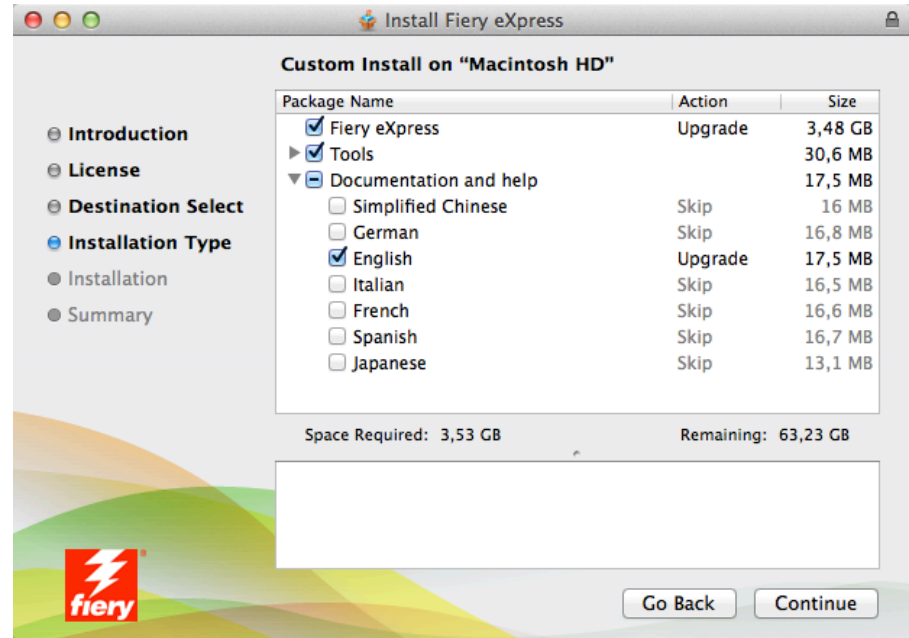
Install Fiery eXpress

Custom Install on “Macintosh HD”

Introduction
License
Destination Select
Installation Type
Installation
Summary

| Package Name | Action | Size |
|---|---|---|
| Fiery eXpress | Upgrade | 3,48 GB |
| Tools | | 30,6 MB |
| Documentation and help | | 17,5 MB |
| Simplified Chinese | Skip | 16 MB |
| German | Skip | 16,8 MB |
| English | Upgrade | 17,5 MB |
| Italian | Skip | 16,5 MB |
| French | Skip | 16,6 MB |
| Spanish | Skip | 16,7 MB |
| Japanese | Skip | 13,1 MB |

Space Required: 3,53 GB
Remaining: 63,23 GB

fiery

Go Back
Continue